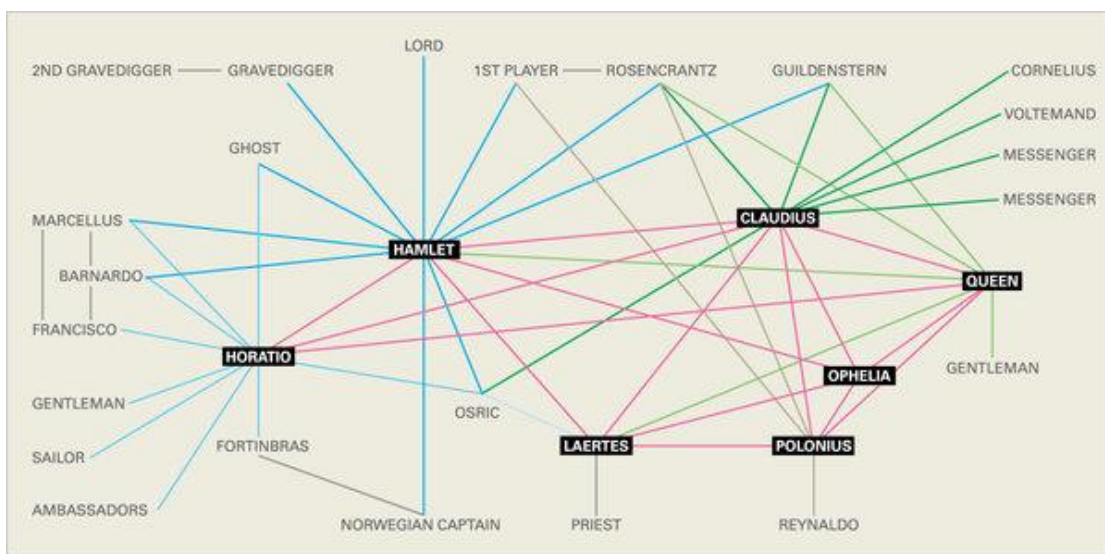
LORD

2ND GRAVEDIGGER GRAVEDIGGER

1ST PLAYER ROSENCRANTZ

GUILDENSTERN

CORNELIUS

VOLTEMAND

GHOST

MESSENGER

MESSENGER

MARCELLUS

CLAUDIUS

HAMLET

BARNARDO

QUEEN

FRANCISCO

HORATIO

OPHELIA

GENTLEMAN

GENTLEMAN

OSRIC

LAERTES

POLONIUS

SAILOR

FORTINBRAS

AMBASSADORS

NORWEGIAN CAPTAIN

PRIEST

REYNALDO